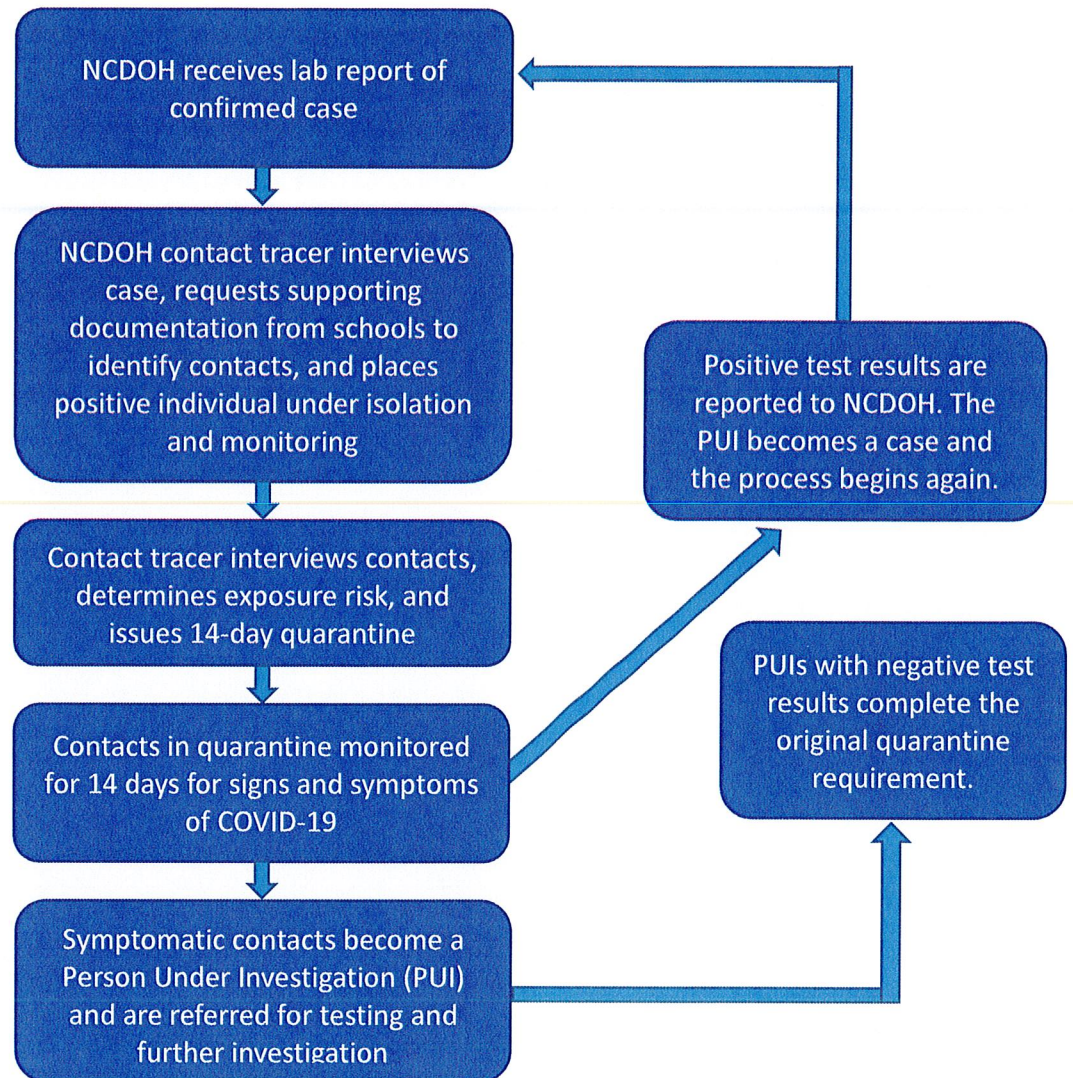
NCDOH receives lab report of confirmed case

NCDOH contact tracer interviews case, requests supporting documentation from schools to identify contacts, and places positive individual under isolation and monitoring

Contact tracer interviews contacts, determines exposure risk, and issues 14-day quarantine

Contacts in quarantine monitored for 14 days for signs and symptoms of COVID-19

Symptomatic contacts become a Person Under Investigation (PUI) and are referred for testing and further investigation

Positive test results are reported to NCDOH. The PUI becomes a case and the process begins again.

PUIs with negative test results complete the original quarantine requirement.